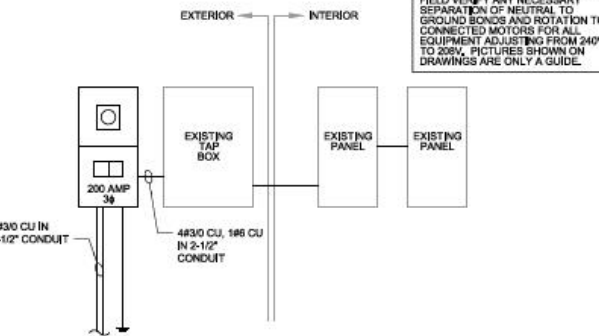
EXTERIOR INTERIOR

FIELD VERIFY ANY NECESSARY SEPARATION OF NEUTRAL TO GROUND BONDS AND ROTATION TO CONNECTED MOTORS FOR ALL EQUIPMENT ADJUSTING FROM 240V TO 208V. PICTURES SHOWN ON DRAWINGS ARE ONLY A GUIDE.

EXISTING TAP BOX

EXISTING PANEL

EXISTING PANEL

200 AMP 3ϕ

4#3/0 CU IN 2-1/2" CONDUIT

4#3/0 CU, 1#6 CU IN 2-1/2" CONDUIT